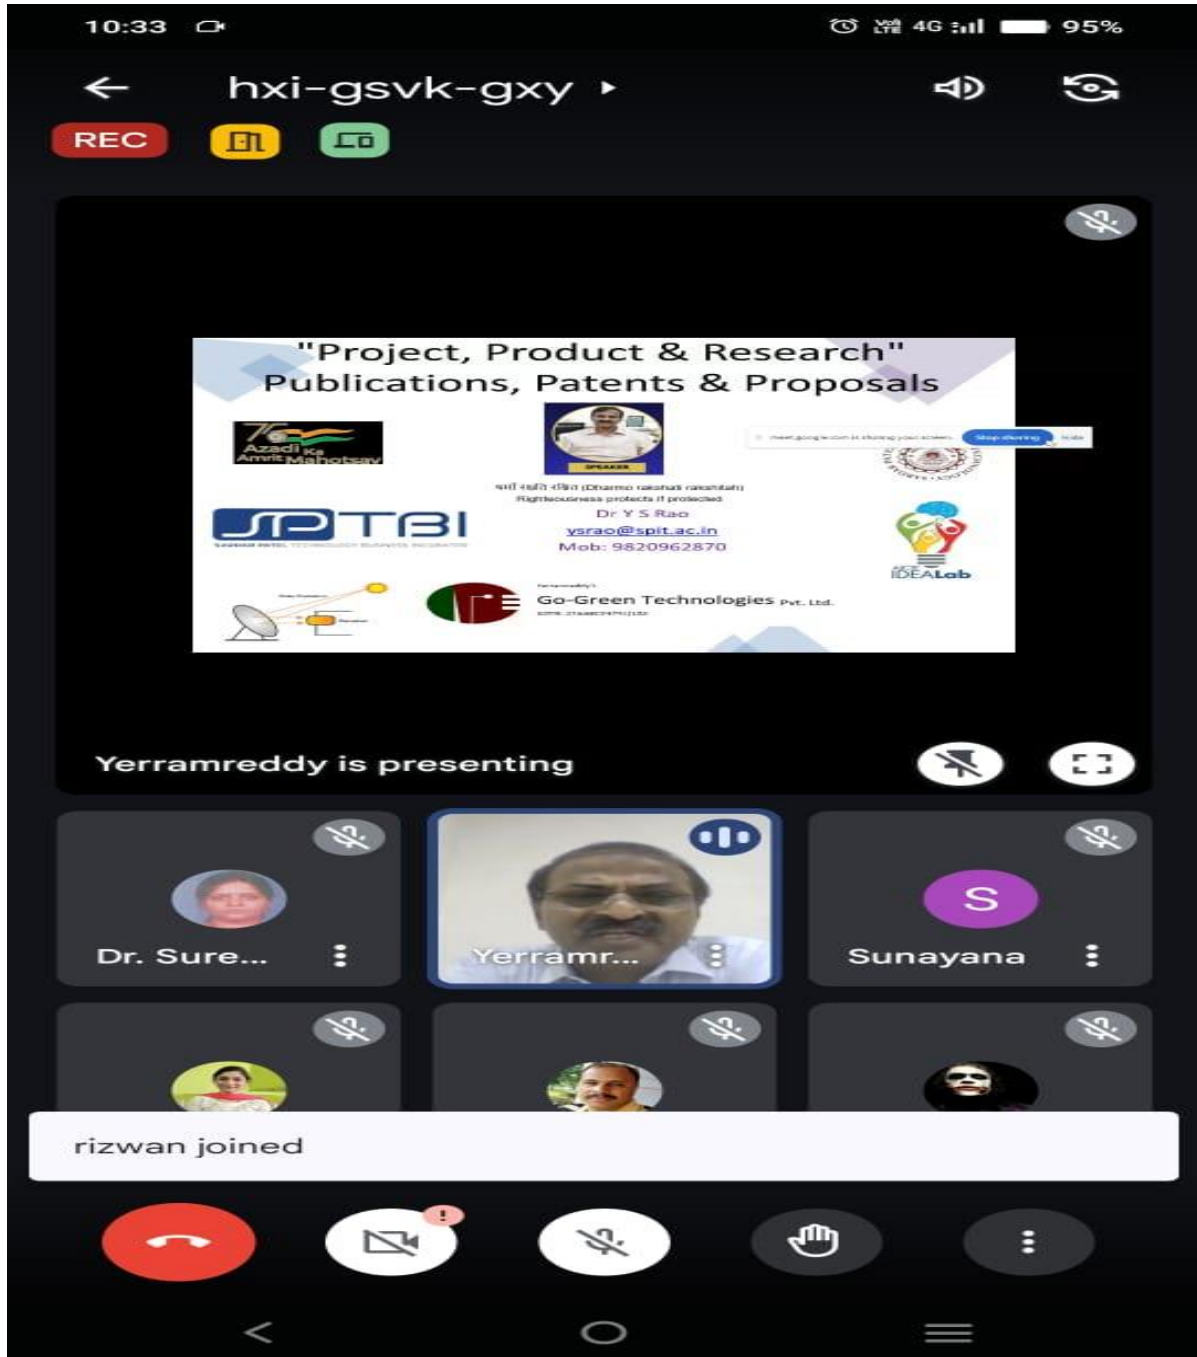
10:33

4G 95%

hxi-gsvk-gxy

REC

"Project, Product & Research"
Publications, Patents & Proposals

Azadi Ka Amrit Mahotsav

SPEAKER

धर्मो रक्षति रक्षितः (Dharmo rakshati rakshitah)
Righteousness protects if protected

Dr Y S Rao
ysrao@spit.ac.in
Mob: 9820962870

SPTBI

IDEALab

Go-Green Technologies Pvt. Ltd.

Stop sharing Hide

Yerramreddy is presenting

Dr. Sure...

Yerramr...

S

Sunayana

rizwan joined